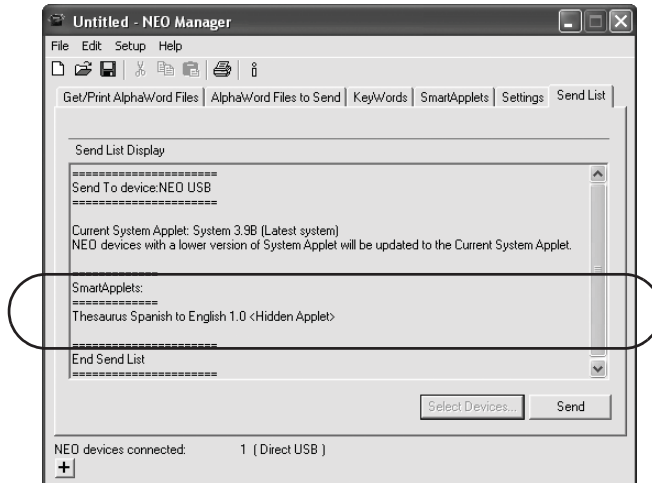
Untitled - NEO Manager

File Edit Setup Help

Get/Print AlphaWord Files | AlphaWord Files to Send | KeyWords | SmartApplets | Settings | Send List

Send List Display

======================
Send To device:NEO USB
======================

Current System Applet: System 3.9B (Latest system)
NEO devices with a lower version of System Applet will be updated to the Current System Applet.

=============
SmartApplets:
=============
Thesaurus Spanish to English 1.0 <Hidden Applet>

======================
End Send List
======================

Select Devices... Send

NEO devices connected: 1 ( Direct USB )

+